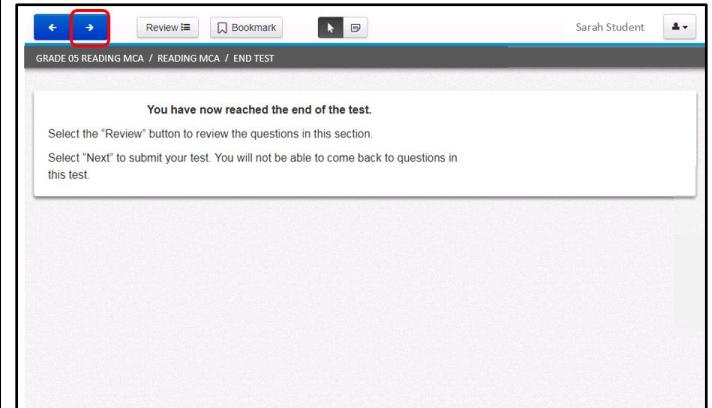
← → Review Bookmark Sarah Student

GRADE 05 READING MCA / READING MCA / END TEST

You have now reached the end of the test.

Select the "Review" button to review the questions in this section.

Select "Next" to submit your test. You will not be able to come back to questions in this test.